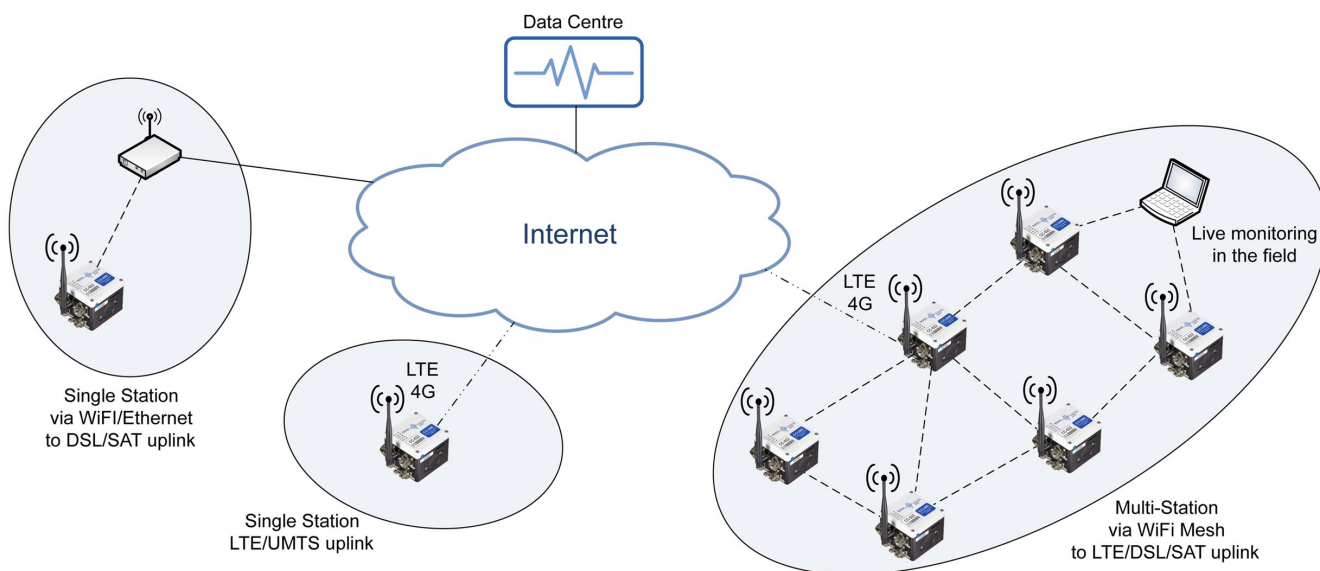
Data Centre

Internet

Single Station
via WiFI/Ethernet
to DSL/SAT uplink

LTE
4G

Single Station
LTE/UMTS uplink

LTE
4G

Live monitoring
in the field

Multi-Station
via WiFi Mesh
to LTE/DSL/SAT uplink